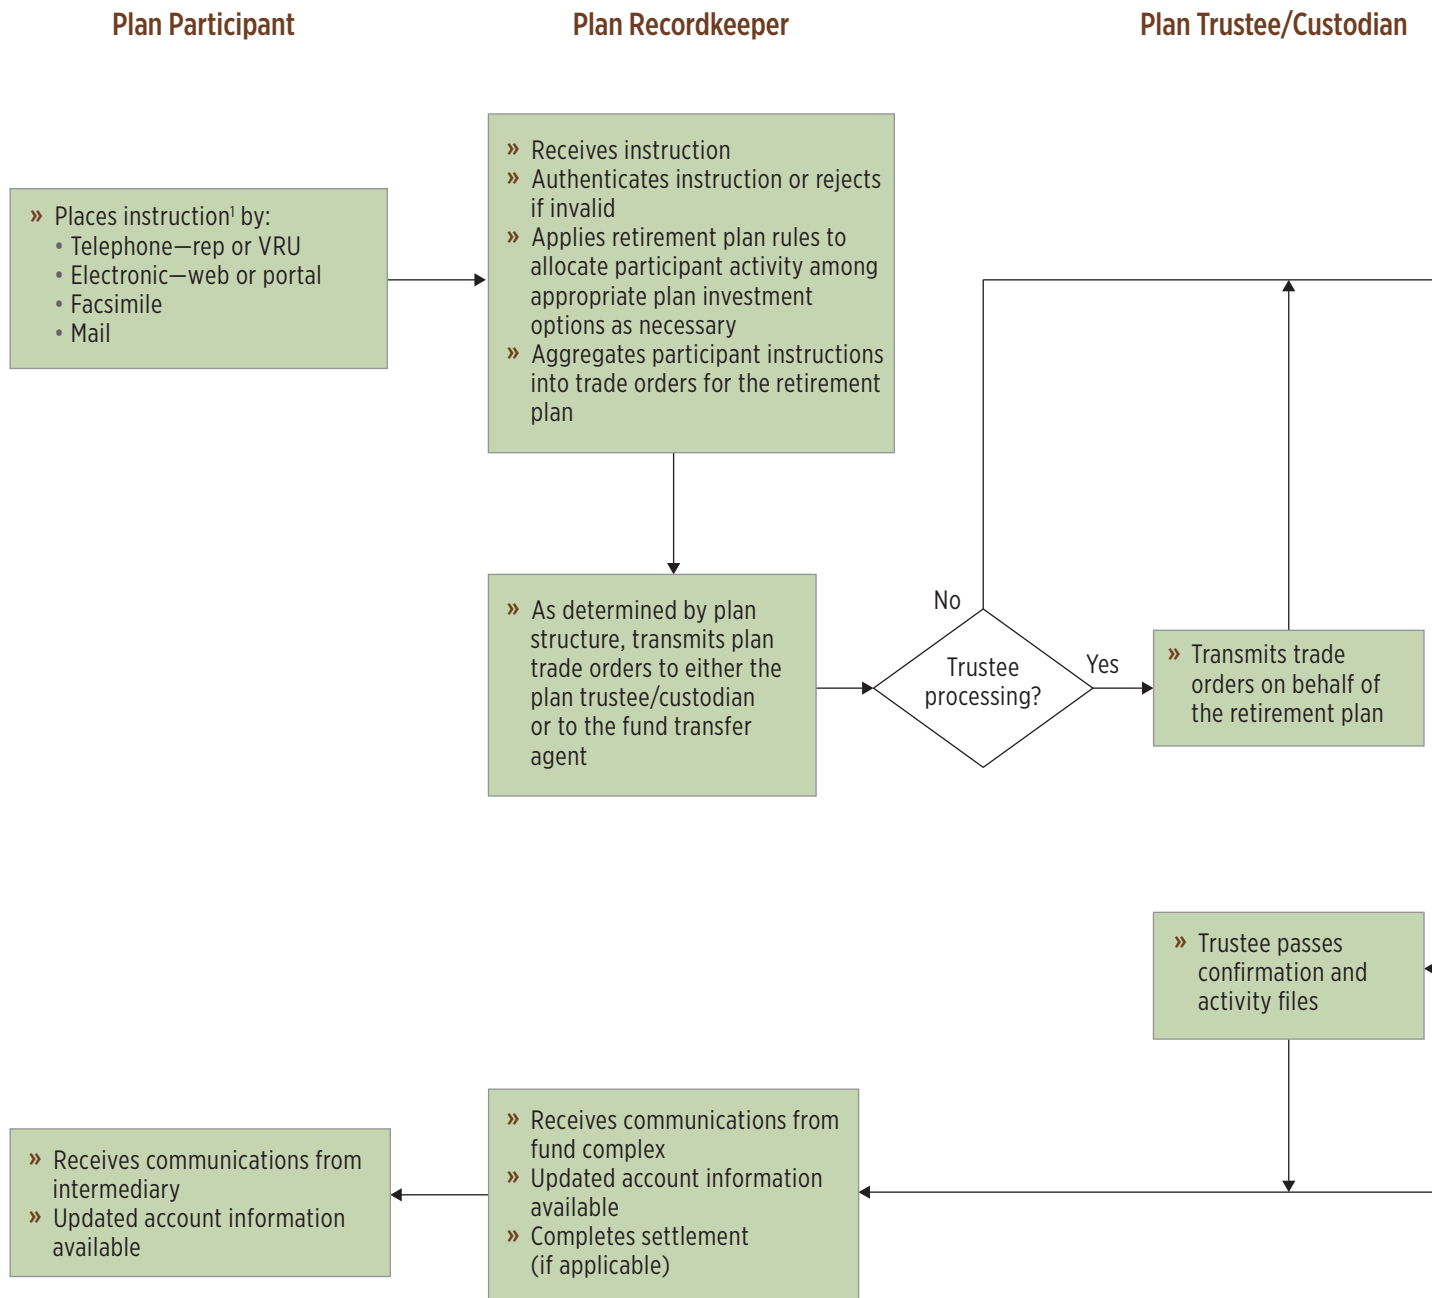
Plan Participant

Plan Recordkeeper

Plan Trustee/Custodian

» Receives instruction
» Authenticates instruction or rejects if invalid
» Applies retirement plan rules to allocate participant activity among appropriate plan investment options as necessary
» Aggregates participant instructions into trade orders for the retirement plan

» Places instruction$^1$ by:
• Telephone—rep or VRU
• Electronic—web or portal
• Facsimile
• Mail

» As determined by plan structure, transmits plan trade orders to either the plan trustee/custodian or to the fund transfer agent

No

Trustee processing?

Yes

» Transmits trade orders on behalf of the retirement plan

» Trustee passes confirmation and activity files

» Receives communications from intermediary
» Updated account information available

» Receives communications from fund complex
» Updated account information available
» Completes settlement (if applicable)